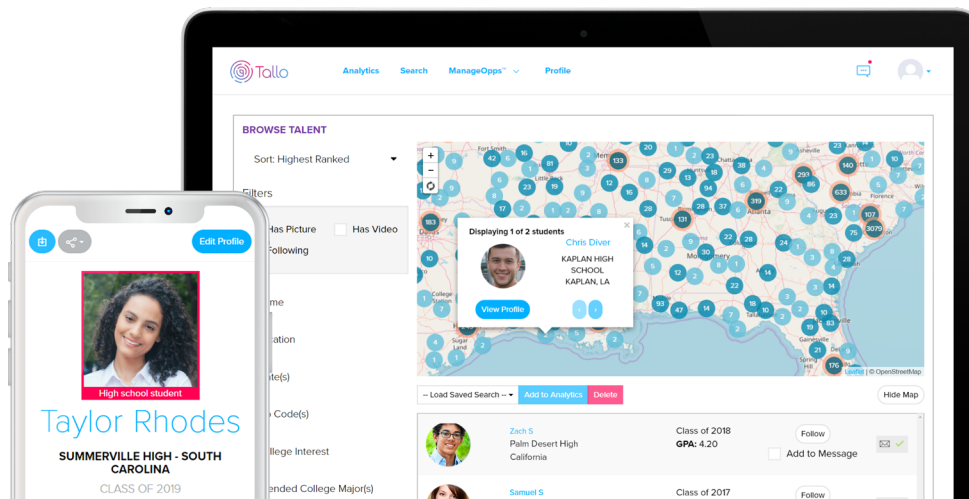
Tallo

Analytics Search ManageOpps™ Profile

BROWSE TALENT

Sort: Highest Ranked

Filters

Has Picture Has Video

Following

me

ation

te(s)

Code(s)

llege Interest

ended College Major(s)

Displaying 1 of 2 students

Chris Diver

KAPLAN HIGH SCHOOL
KAPLAN, LA

View Profile

Leaflet | © OpenStreetMap

-- Load Saved Search -- Add to Analytics Delete

Hide Map

Zach S
Palm Desert High
California

Class of 2018
GPA: 4.20

Follow

Add to Message

Samuel S

Class of 2017

Follow

Edit Profile

High school student

Taylor Rhodes

SUMMERVILLE HIGH - SOUTH CAROLINA

CLASS OF 2019